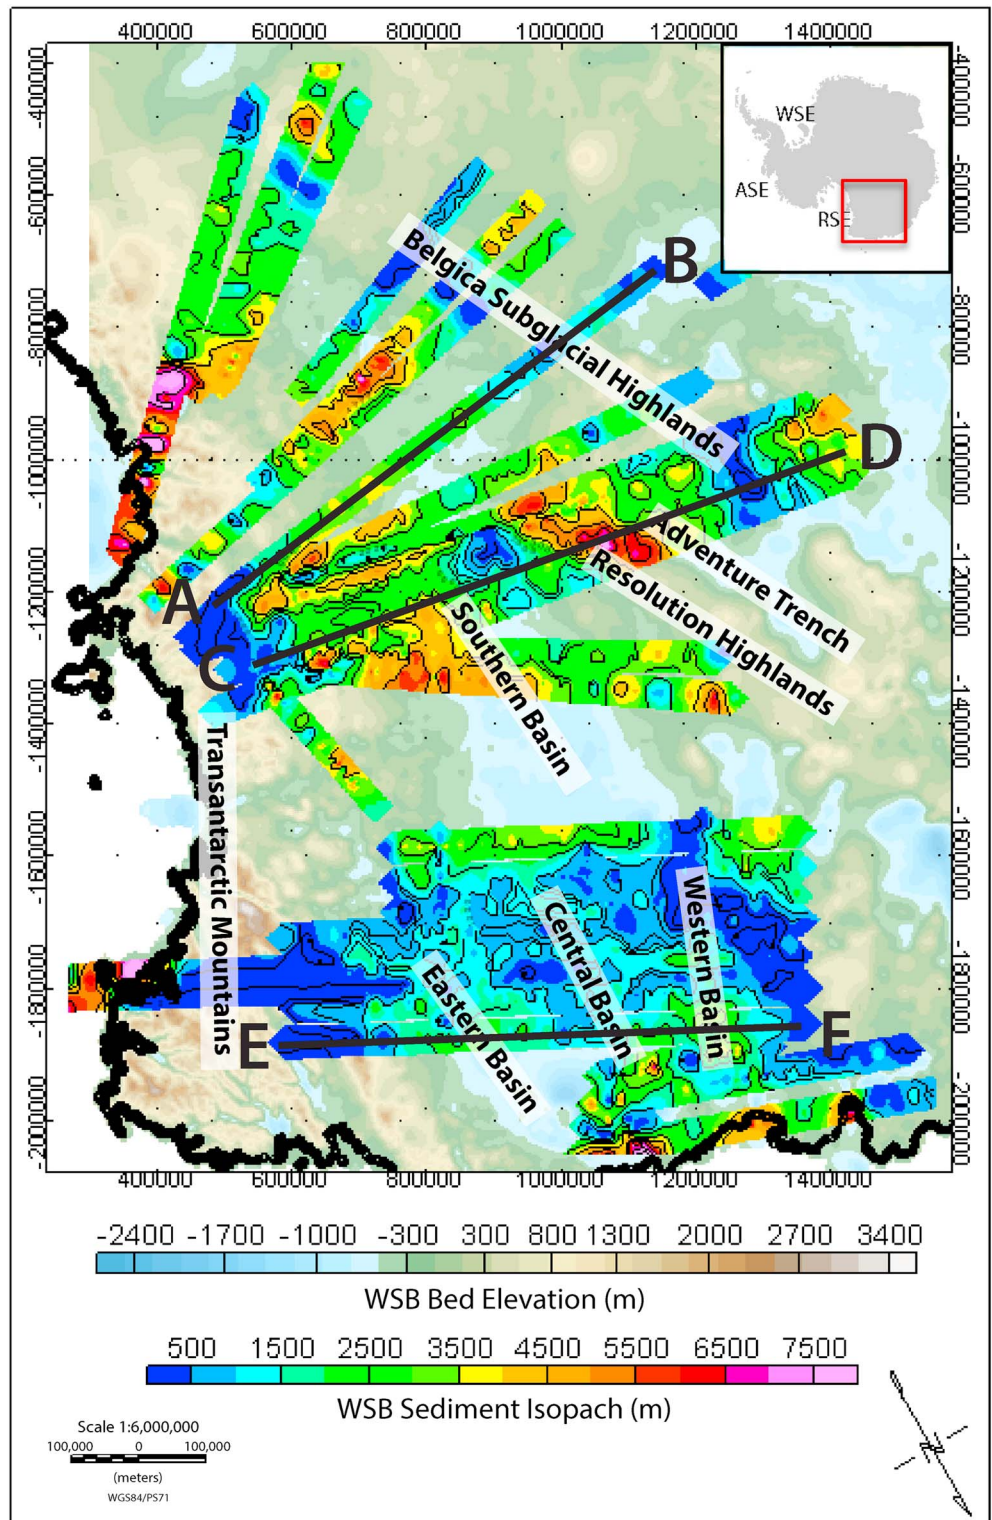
400000 600000 800000 1000000 1200000 1400000

-400000
-600000
-800000
-1000000
-1200000
-1400000
-1600000
-1800000
-2000000

WSE
ASE
RSE

B
Belgica Subglacial Highlands
D
A
C
Adventure Trench
Resolution Highlands
Southern Basin
Transantarctic Mountains
Central Basin
Western Basin
Eastern Basin
E
F

400000 600000 800000 1000000 1200000 1400000

-400000
-600000
-800000
-1000000
-1200000
-1400000
-1600000
-1800000
-2000000

-2400 -1700 -1000 -300 300 800 1300 2000 2700 3400

WSB Bed Elevation (m)

500 1500 2500 3500 4500 5500 6500 7500

WSB Sediment Isopach (m)

Scale 1:6,000,000
100,000 0 100,000
(meters)
WGS84/PS71